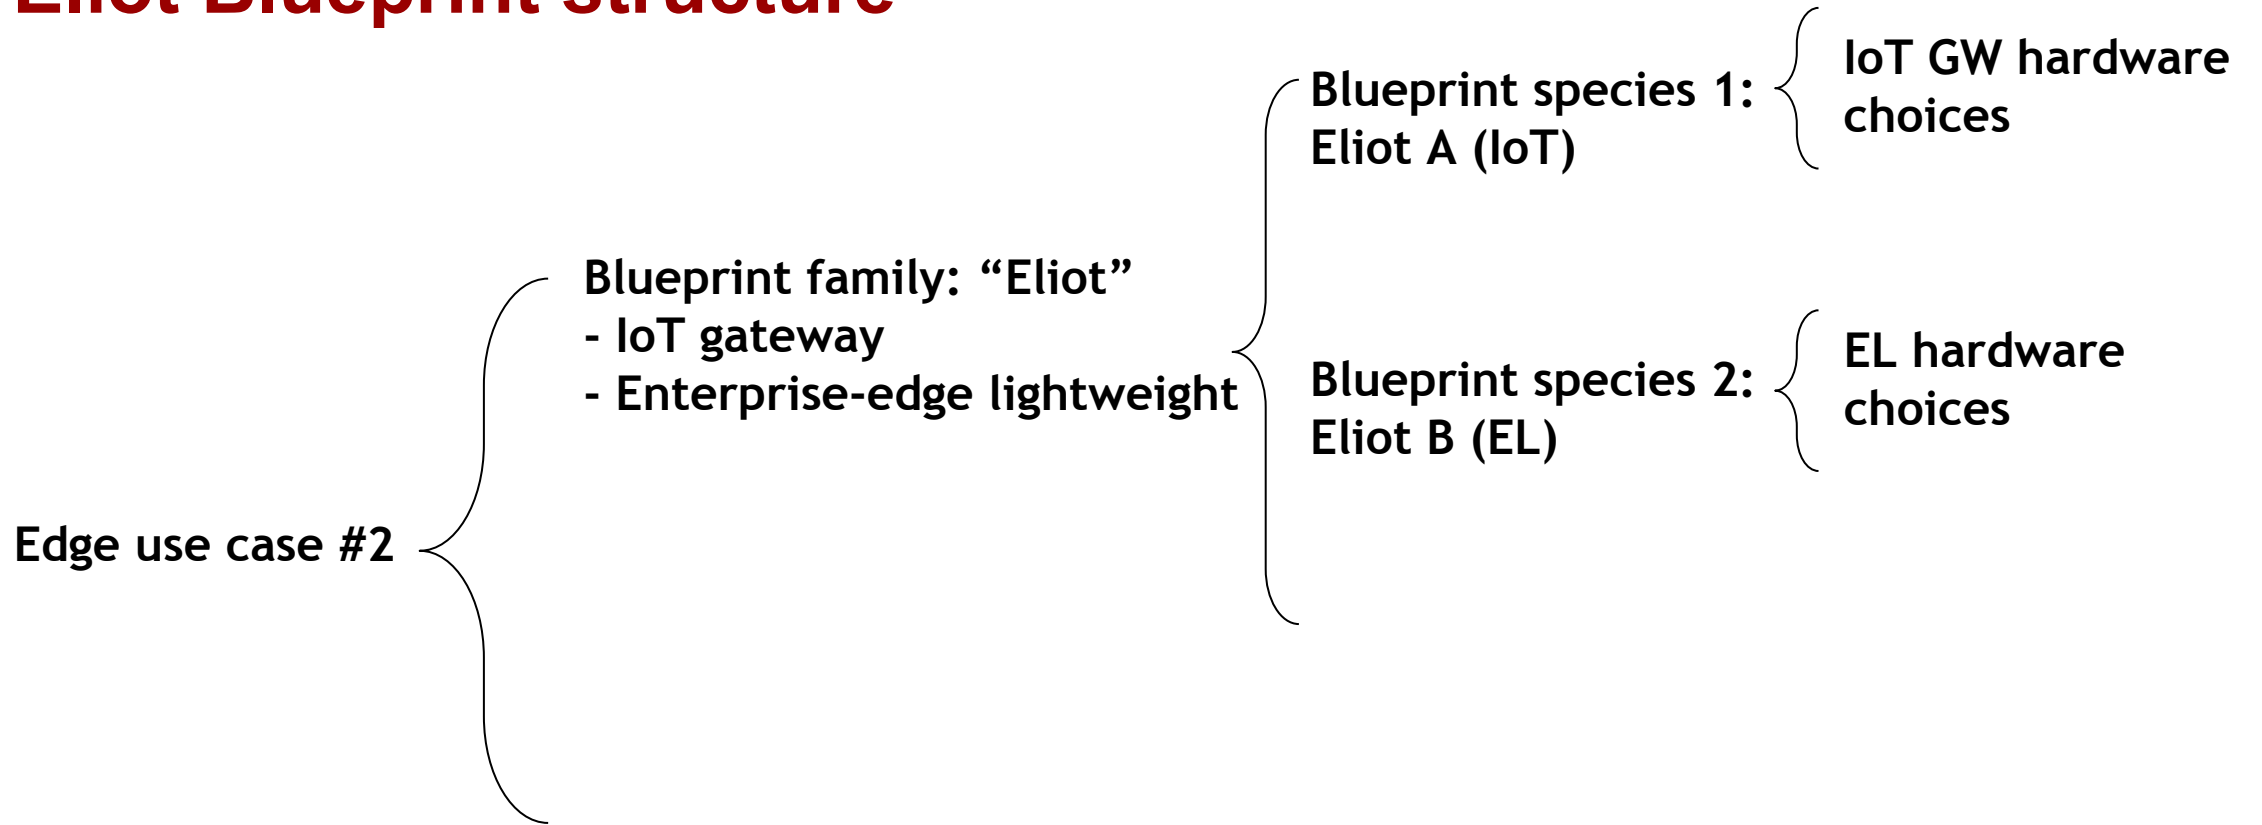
Eliot Blueprint structure

Edge use case #2

Blueprint family: “Eliot”
- IoT gateway
- Enterprise-edge lightweight

Blueprint species 1: Eliot A (IoT)

IoT GW hardware choices

Blueprint species 2: Eliot B (EL)

EL hardware choices